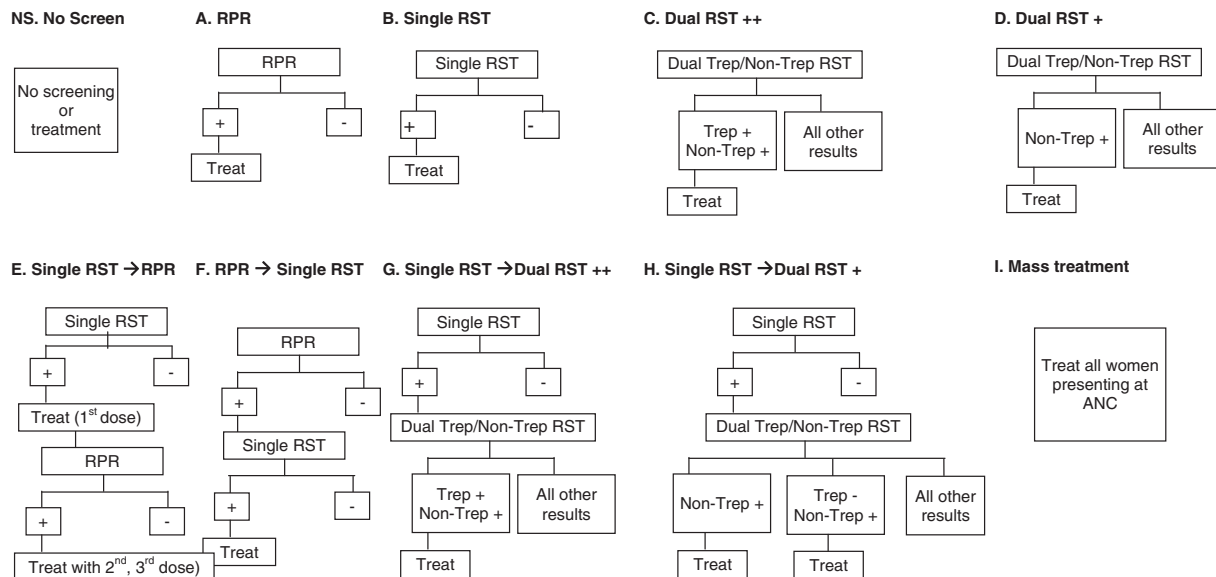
NS. No Screen

No screening or treatment

A. RPR

RPR

+

-

Treat

B. Single RST

Single RST

+

-

Treat

C. Dual RST ++

Dual Trep/Non-Trep RST

Trep + Non-Trep +

All other results

Treat

D. Dual RST +

Dual Trep/Non-Trep RST

Non-Trep +

All other results

Treat

E. Single RST → RPR

Single RST

+

-

Treat ($1^{st}$ dose)

RPR

+

-

Treat with $2^{nd}$, $3^{rd}$ dose)

F. RPR → Single RST

RPR

+

-

Single RST

+

-

Treat

G. Single RST → Dual RST ++

Single RST

+

-

Dual Trep/Non-Trep RST

Trep + Non-Trep +

All other results

Treat

H. Single RST → Dual RST +

Single RST

+

-

Dual Trep/Non-Trep RST

Non-Trep +

Trep - Non-Trep +

All other results

Treat

Treat

I. Mass treatment

Treat all women presenting at ANC